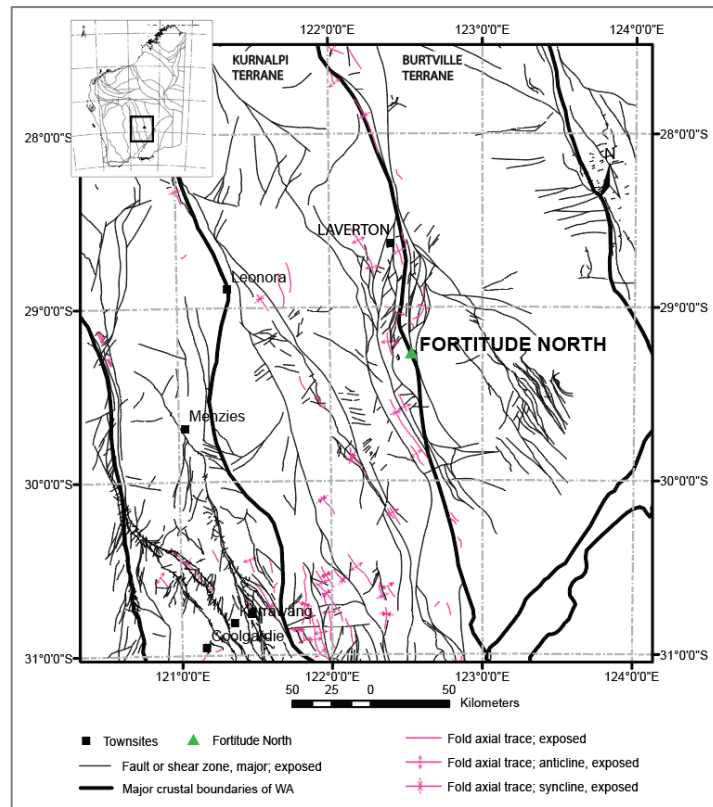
122°0'0"E
123°0'0"E
124°0'0"E
KURNALPI TERRANE
BURTVILLE TERRANE
28°0'0"S
28°0'0"S
N
LAVERTON
Leonora
29°0'0"S
29°0'0"S
FORTITUDE NORTH
Menzies
30°0'0"S
30°0'0"S
Kalgoorlie
Kambalda
Coolgardie
31°0'0"S
31°0'0"S
121°0'0"E
122°0'0"E
123°0'0"E
124°0'0"E
50 25 0 50
Kilometers

Townsites
Fortitude North
Fault or shear zone, major; exposed
Major crustal boundaries of WA
Fold axial trace; exposed
Fold axial trace; anticline, exposed
Fold axial trace; syncline, exposed